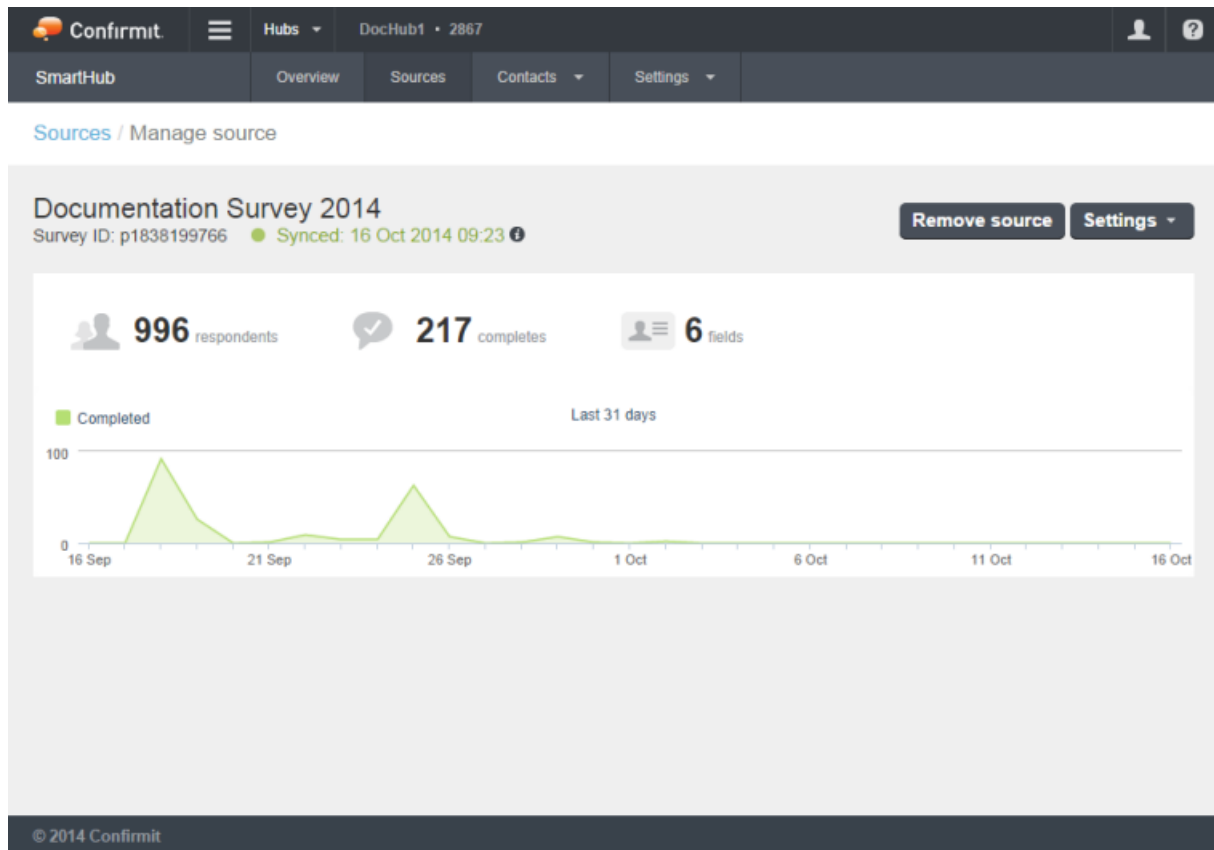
Confirmit. Hubs DocHub1 • 2867

SmartHub Overview Sources Contacts Settings

Sources / Manage source

Documentation Survey 2014
Survey ID: p1838199766 Synced: 16 Oct 2014 09:23

Remove source Settings

996 respondents 217 completes 6 fields

Completed

Last 31 days

100
0
16 Sep 21 Sep 26 Sep 1 Oct 6 Oct 11 Oct 16 Oct

© 2014 Confirmit